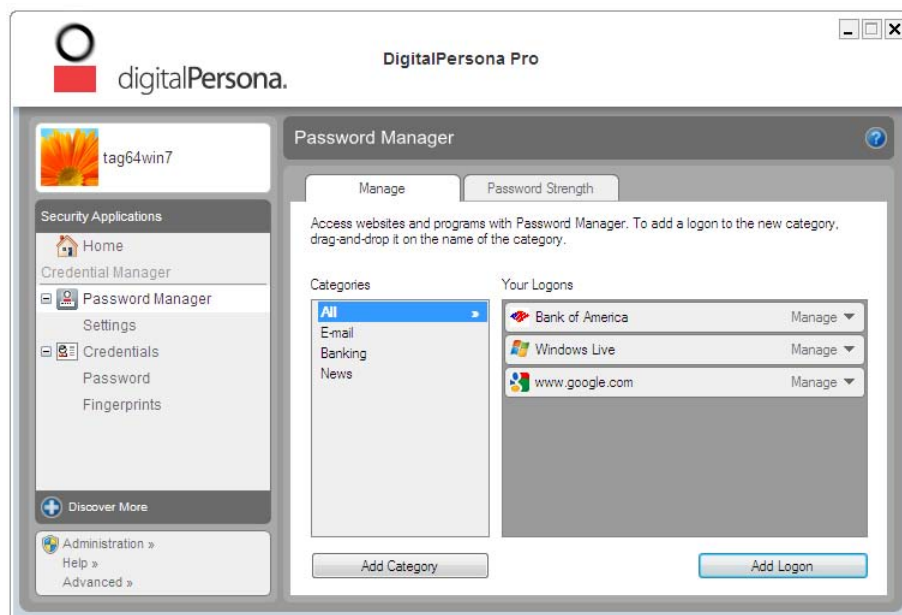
digitalPersona.

DigitalPersona Pro

tag64win7

Security Applications

Home

Credential Manager

Password Manager

Settings

Credentials

Password

Fingerprints

Discover More

Administration »

Help »

Advanced »

Password Manager

Manage

Password Strength

Access websites and programs with Password Manager. To add a logon to the new category, drag-and-drop it on the name of the category.

Categories

All »

E-mail

Banking

News

Your Logons

Bank of America Manage

Windows Live Manage

www.google.com Manage

Add Category

Add Logon